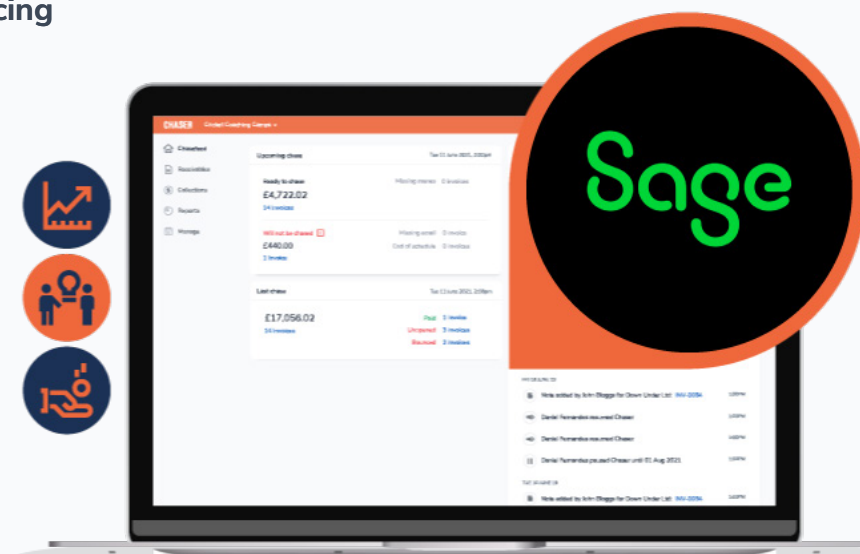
cing

CHASER Cricket Coaching Camps

Dashboard
Receivables
Collections
Reports
Manage

Upcoming chase
Tue 21 June 2021, 2:00pm

Ready to chase
£4,722.02
14 invoices
Missing owner 0 invoices

Will not be chased
£440.00
1 invoice
Missing email 0 invoices
Out of schedule 0 invoices

Last chase
Tue 13 June 2021, 2:00pm

£17,056.02
14 invoices
Paid 1 invoice
Unopened 5 invoices
Bounced 2 invoices

Sage

Note added by John Bloggs for Down Under Ltd INV-2034
Daniel Fernandez resumed Chaser
Daniel Fernandez resumed Chaser
Daniel Fernandez paused Chaser until 01 Aug 2021
Note added by John Bloggs for Down Under Ltd INV-2034